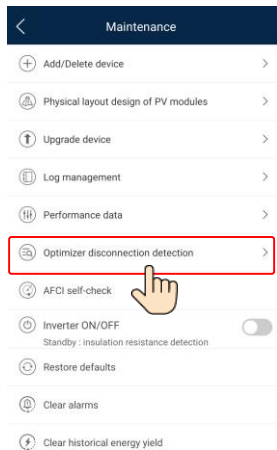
Maintenance

Add/Delete device

Physical layout design of PV modules

Upgrade device

Log management

Performance data

Optimizer disconnection detection

AFCI self-check

Inverter ON/OFF
Standby : insulation resistance detection

Restore defaults

Clear alarms

Clear historical energy yield